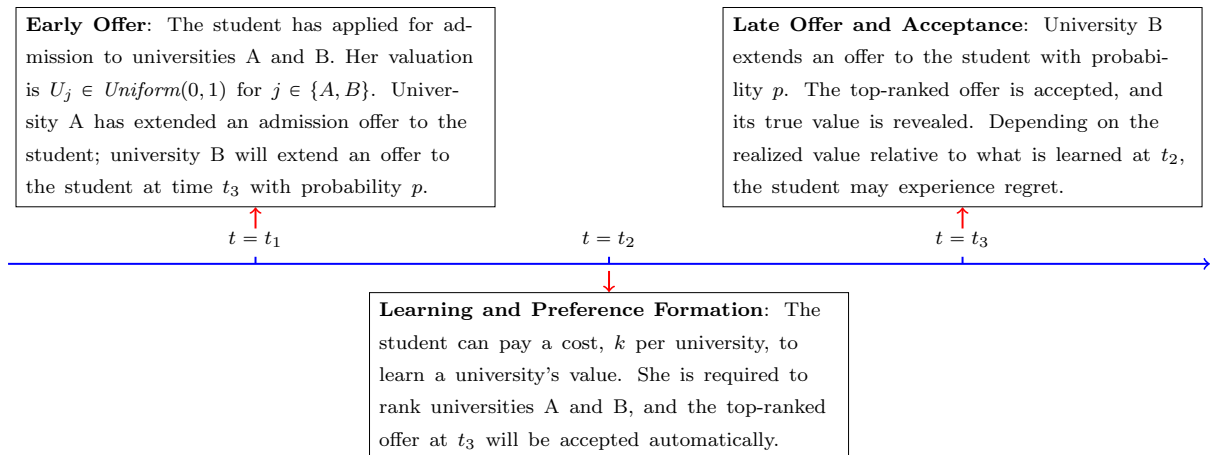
**Early Offer**: The student has applied for admission to universities A and B. Her valuation is $U_j \in Uniform(0,1)$ for $j \in \{A, B\}$. University A has extended an admission offer to the student; university B will extend an offer to the student at time $t_3$ with probability $p$.

**Late Offer and Acceptance**: University B extends an offer to the student with probability $p$. The top-ranked offer is accepted, and its true value is revealed. Depending on the realized value relative to what is learned at $t_2$, the student may experience regret.

$t = t_1$

$t = t_2$

$t = t_3$

**Learning and Preference Formation**: The student can pay a cost, $k$ per university, to learn a university's value. She is required to rank universities A and B, and the top-ranked offer at $t_3$ will be accepted automatically.